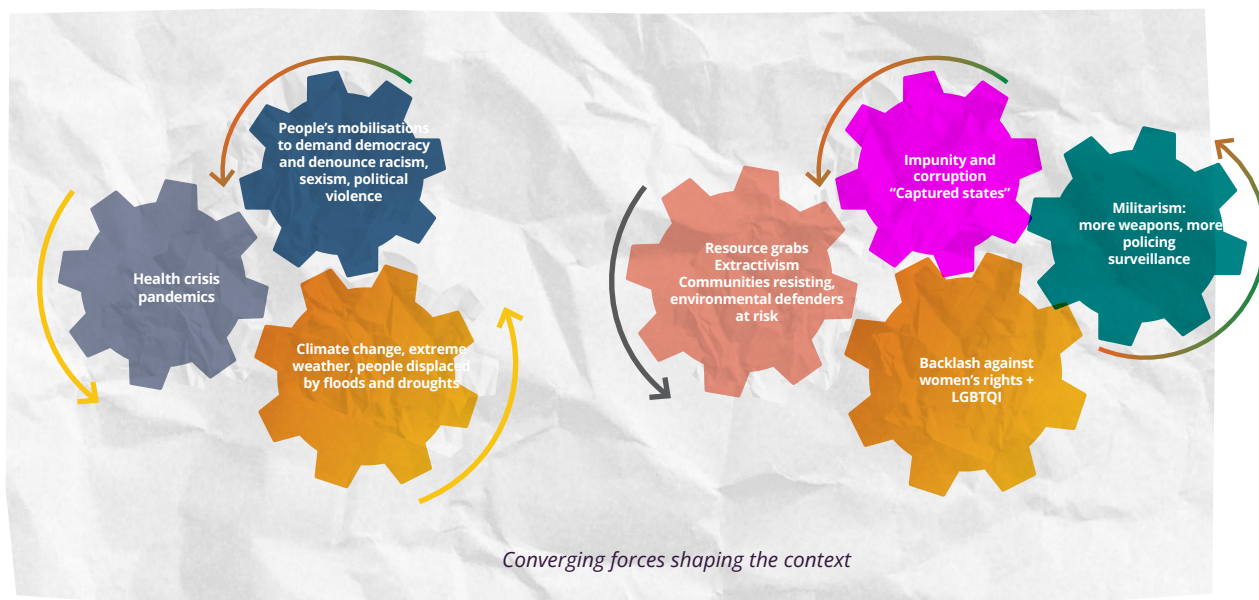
People's mobilisations to demand democracy and denounce racism, sexism, political violence

Health crisis pandemics

Climate change, extreme weather, people displaced by floods and droughts

Resource grabs
Extractivism
Communities resisting, environmental defenders at risk

Impunity and corruption
"Captured states"

Militarism: more weapons, more policing surveillance

Backlash against women's rights + LGBTQI

Converging forces shaping the context